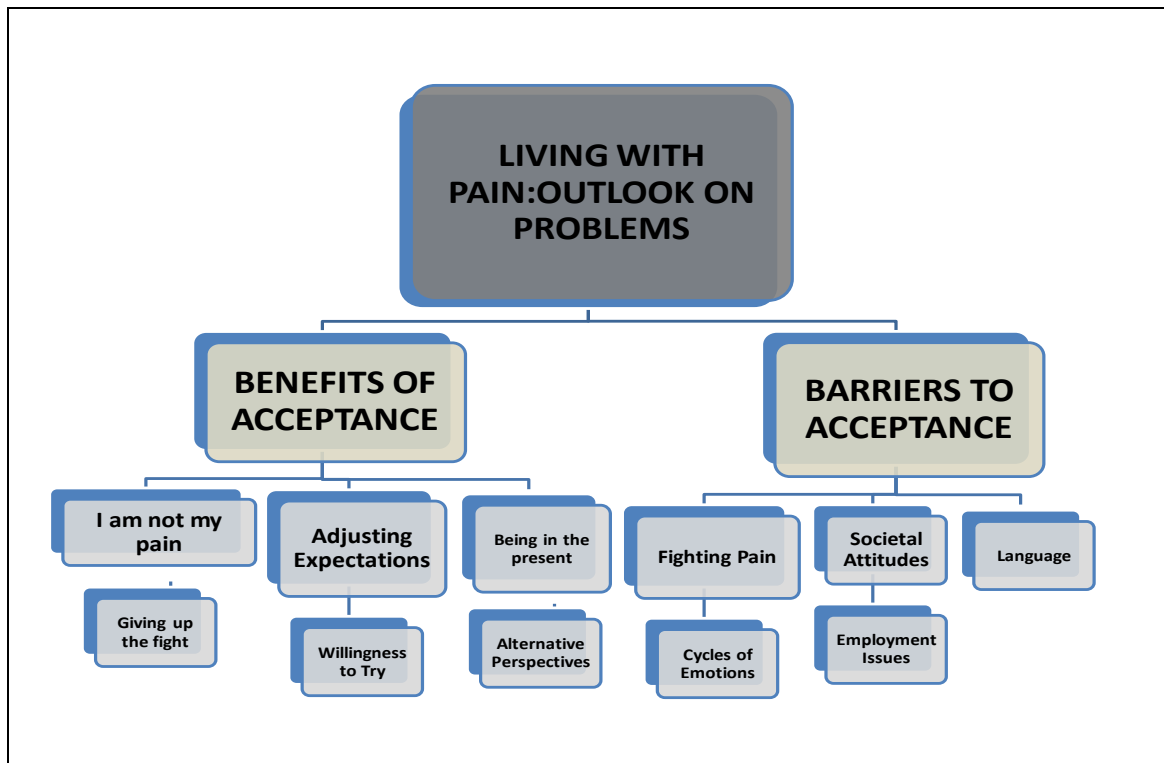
LIVING WITH PAIN:OUTLOOK ON PROBLEMS

BENEFITS OF ACCEPTANCE

BARRIERS TO ACCEPTANCE

I am not my pain

Giving up the fight

Adjusting Expectations

Willingness to Try

Being in the present

Alternative Perspectives

Fighting Pain

Cycles of Emotions

Societal Attitudes

Employment Issues

Language